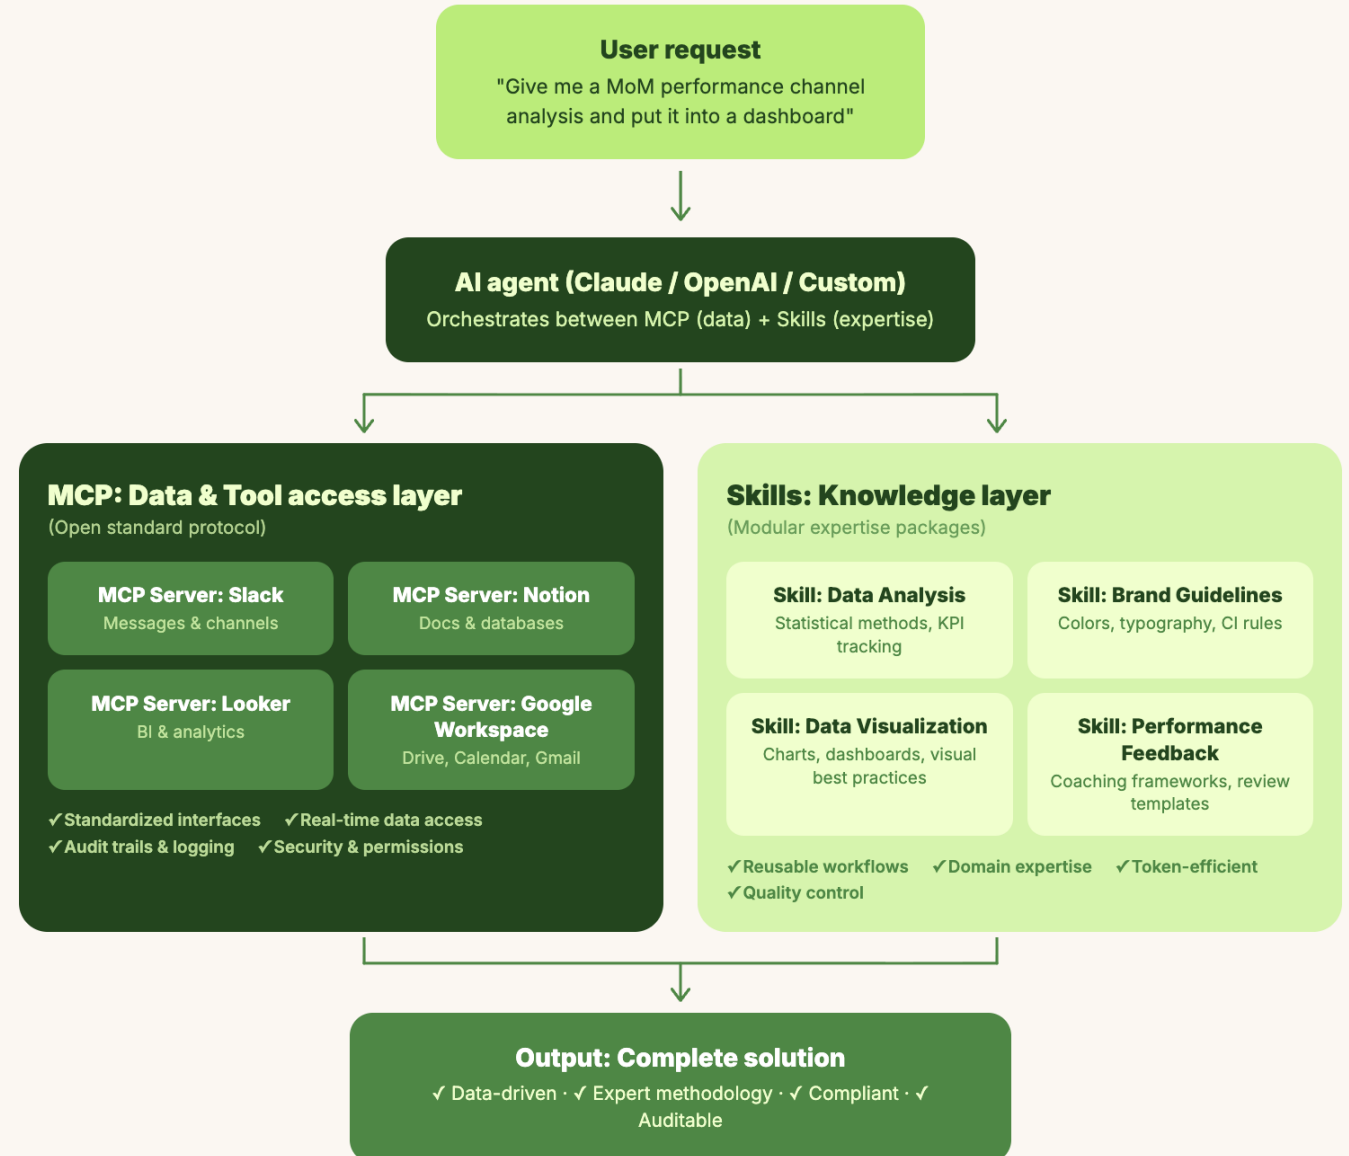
User request
"Give me a MoM performance channel analysis and put it into a dashboard"

AI agent (Claude / OpenAI / Custom)
Orchestrates between MCP (data) + Skills (expertise)

MCP: Data & Tool access layer
(Open standard protocol)

MCP Server: Slack
Messages & channels

MCP Server: Notion
Docs & databases

MCP Server: Looker
BI & analytics

MCP Server: Google Workspace
Drive, Calendar, Gmail

✓Standardized interfaces ✓Real-time data access
✓Audit trails & logging ✓Security & permissions

Skills: Knowledge layer
(Modular expertise packages)

Skill: Data Analysis
Statistical methods, KPI tracking

Skill: Brand Guidelines
Colors, typography, CI rules

Skill: Data Visualization
Charts, dashboards, visual best practices

Skill: Performance Feedback
Coaching frameworks, review templates

✓Reusable workflows ✓Domain expertise ✓Token-efficient
✓Quality control

Output: Complete solution
✓ Data-driven · ✓ Expert methodology · ✓ Compliant · ✓ Auditable